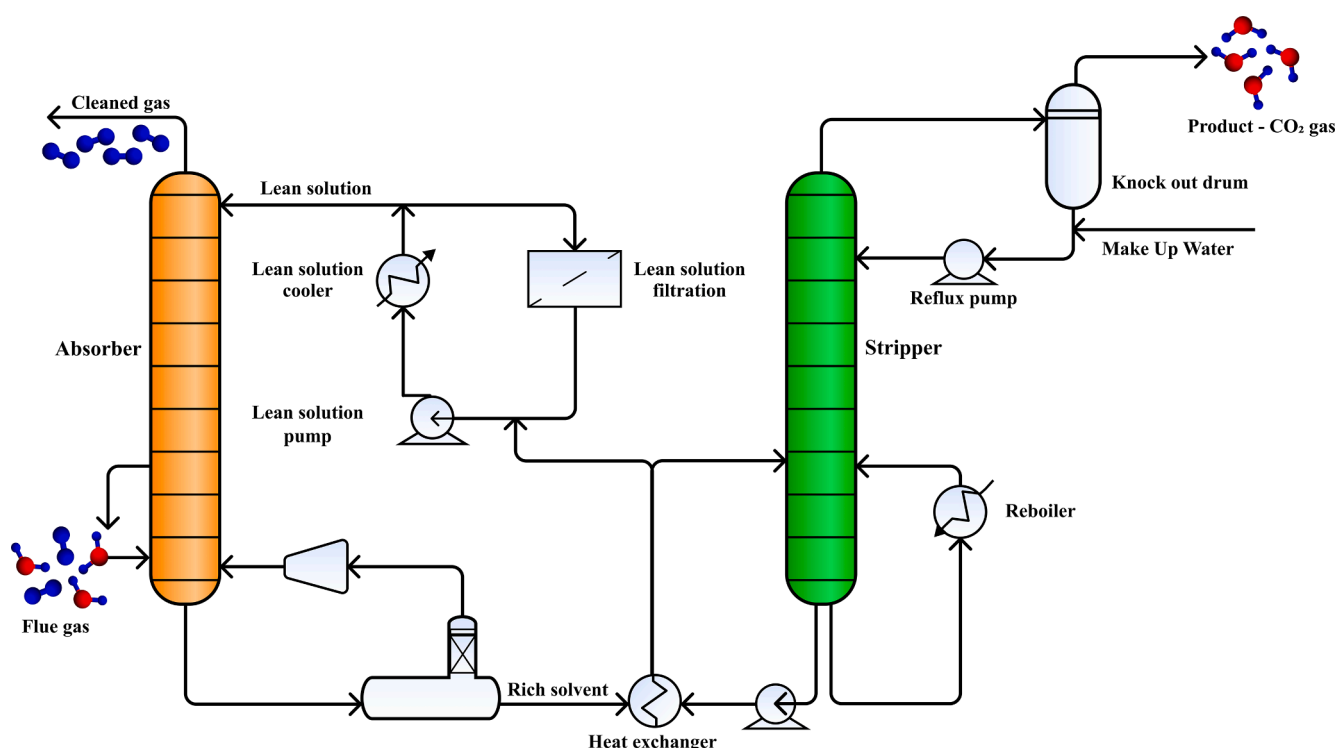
Cleaned gas

Product - $CO_2$ gas

Lean solution

Knock out drum

Make Up Water

Lean solution cooler

Lean solution filtration

Reflux pump

Absorber

Stripper

Lean solution pump

Reboiler

Flue gas

Rich solvent

Heat exchanger